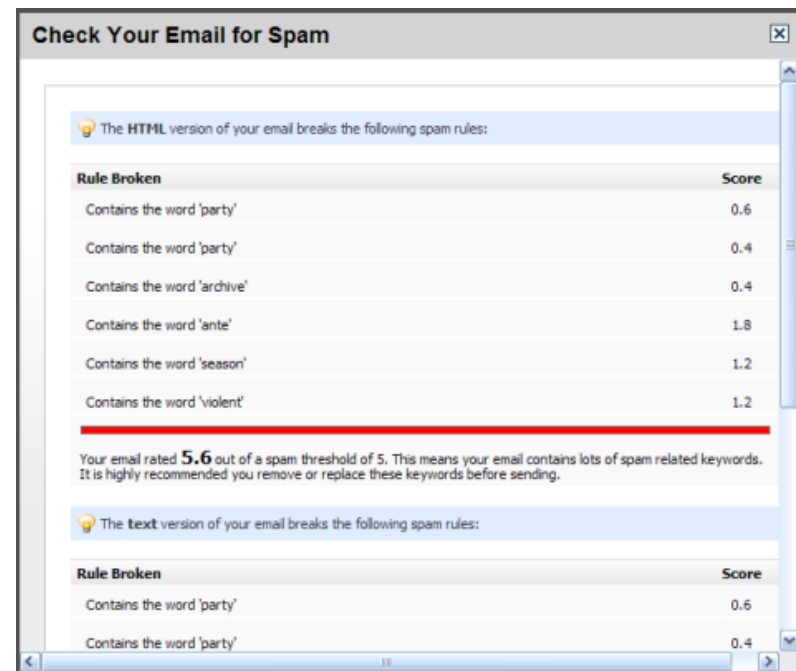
Check Your Email for Spam

The **HTML** version of your email breaks the following spam rules:

| Rule Broken | Score |
|---|---|
| Contains the word 'party' | 0.6 |
| Contains the word 'party' | 0.4 |
| Contains the word 'archive' | 0.4 |
| Contains the word 'ante' | 1.8 |
| Contains the word 'season' | 1.2 |
| Contains the word 'violent' | 1.2 |

Your email rated **5.6** out of a spam threshold of 5. This means your email contains lots of spam related keywords. It is highly recommended you remove or replace these keywords before sending.

The **text** version of your email breaks the following spam rules:

| Rule Broken | Score |
|---|---|
| Contains the word 'party' | 0.6 |
| Contains the word 'party' | 0.4 |